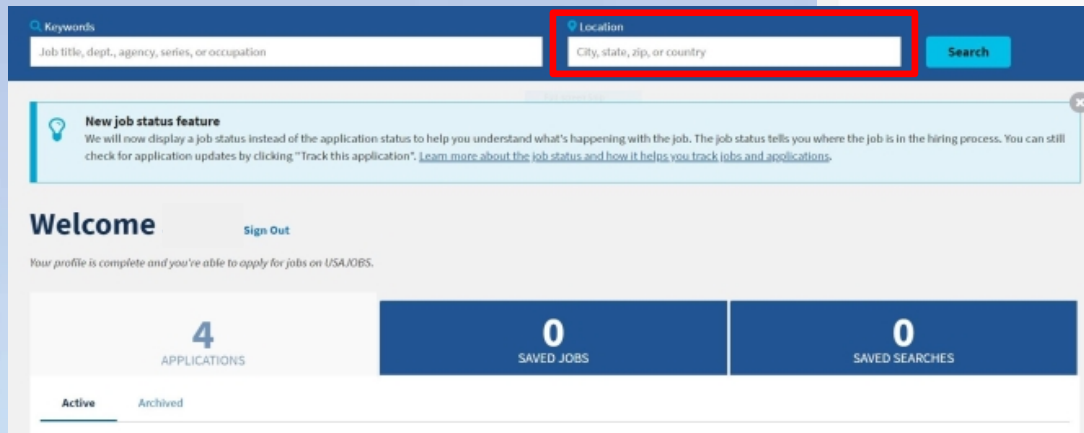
Keywords

Job title, dept., agency, series, or occupation

Location

City, state, zip, or country

Search

New job status feature

We will now display a job status instead of the application status to help you understand what's happening with the job. The job status tells you where the job is in the hiring process. You can still check for application updates by clicking "Track this application". Learn more about the job status and how it helps you track jobs and applications.

Welcome

Sign Out

Your profile is complete and you're able to apply for jobs on USAJOBS.

4
APPLICATIONS

0
SAVED JOBS

0
SAVED SEARCHES

Active

Archived